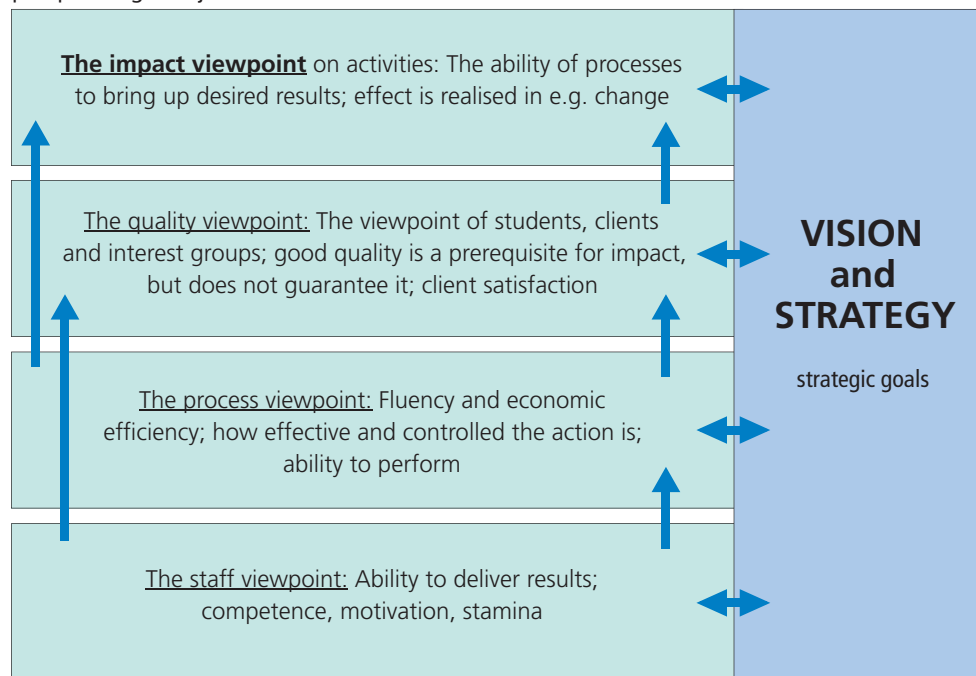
The impact viewpoint on activities: The ability of processes to bring up desired results; effect is realised in e.g. change

The quality viewpoint: The viewpoint of students, clients and interest groups; good quality is a prerequisite for impact, but does not guarantee it; client satisfaction

The process viewpoint: Fluency and economic efficiency; how effective and controlled the action is; ability to perform

The staff viewpoint: Ability to deliver results; competence, motivation, stamina

VISION and STRATEGY

strategic goals